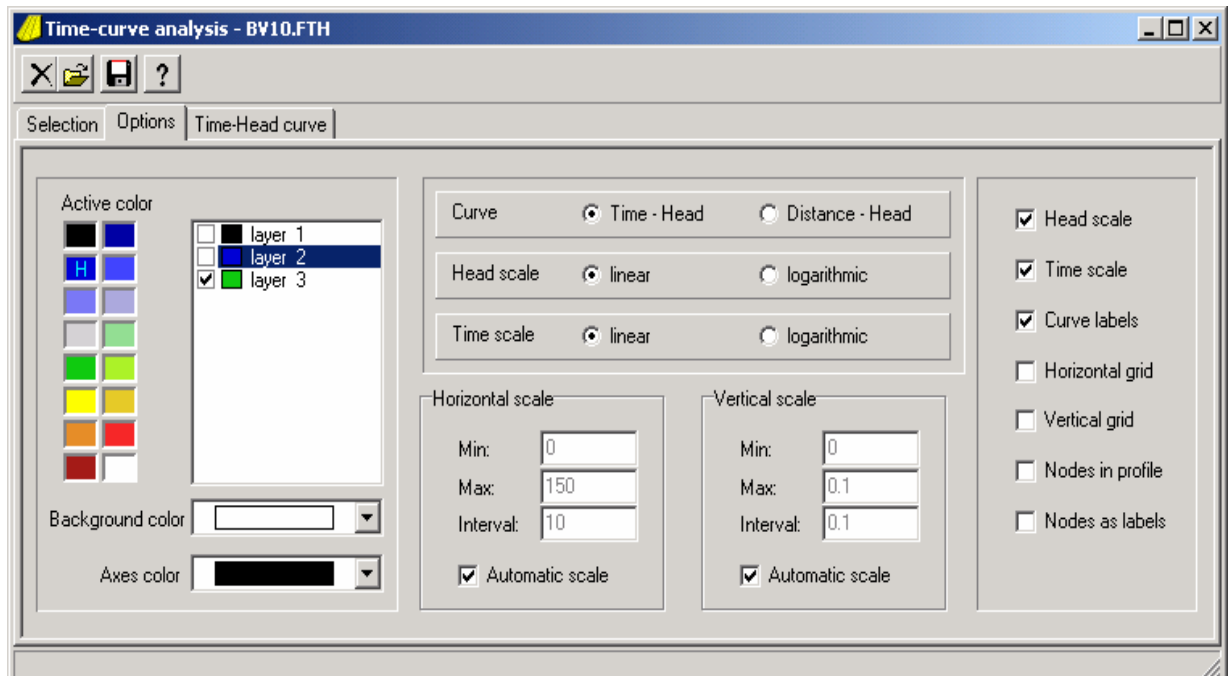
Time-curve analysis - BV10.FTH

?

Selection
Options
Time-Head curve

Active color

H

layer 1
layer 2
layer 3

Background color

Axes color

Curve
Time - Head
Distance - Head

Head scale
linear
logarithmic

Time scale
linear
logarithmic

Horizontal scale
Min: 0
Max: 150
Interval: 10
Automatic scale

Vertical scale
Min: 0
Max: 0.1
Interval: 0.1
Automatic scale

Head scale
Time scale
Curve labels
Horizontal grid
Vertical grid
Nodes in profile
Nodes as labels